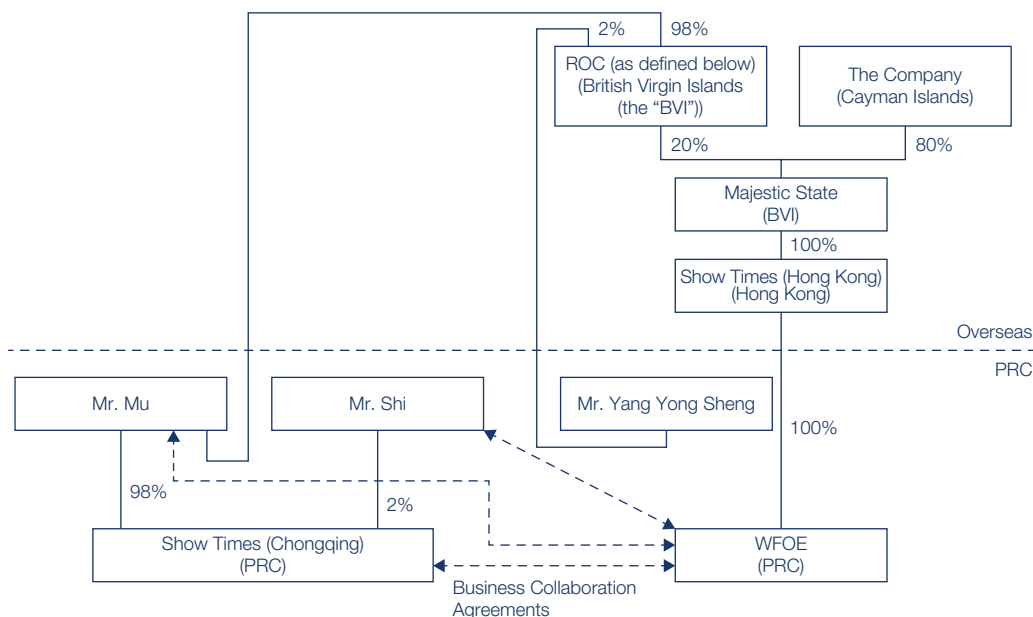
2%
98%

ROC (as defined below) (British Virgin Islands (the "BVI"))

The Company (Cayman Islands)

20%
80%

Majestic State (BVI)

100%

Show Times (Hong Kong) (Hong Kong)

Overseas

PRC

Mr. Mu

Mr. Shi

Mr. Yang Yong Sheng

100%

98%

2%

Show Times (Chongqing) (PRC)

WFOE (PRC)

Business Collaboration Agreements